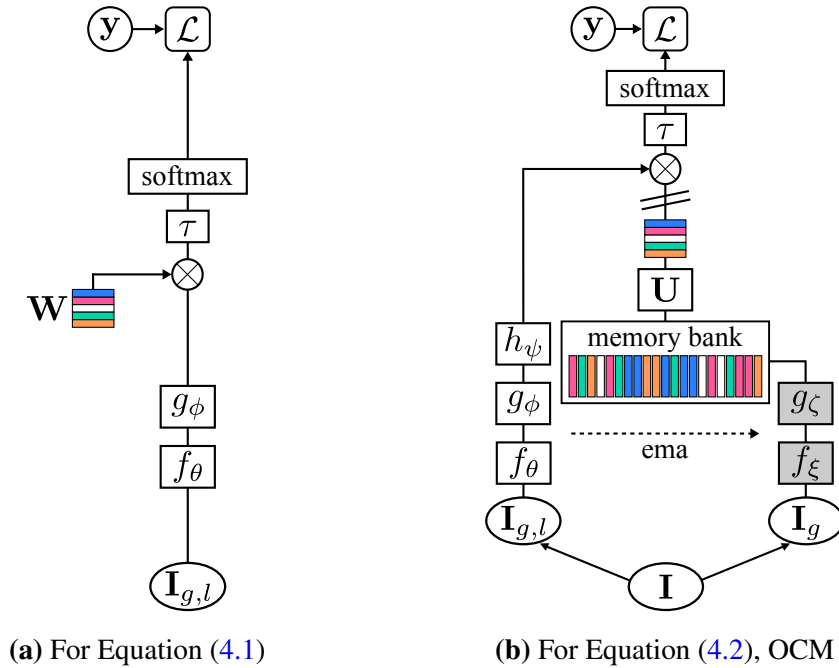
$\mathbf{y}$ $\mathcal{L}$

softmax

$\tau$

$\mathbf{W}$

$g_\phi$

$f_\theta$

$\mathbf{I}_{g,l}$

**(a)** For Equation (4.1)

$\mathbf{y}$ $\mathcal{L}$

softmax

$\tau$

$\mathbf{U}$

$h_\psi$

memory bank

$g_\phi$

$g_\zeta$

ema

$f_\theta$

$f_\xi$

$\mathbf{I}_{g,l}$

$\mathbf{I}_g$

$\mathbf{I}$

**(b)** For Equation (4.2), OCM